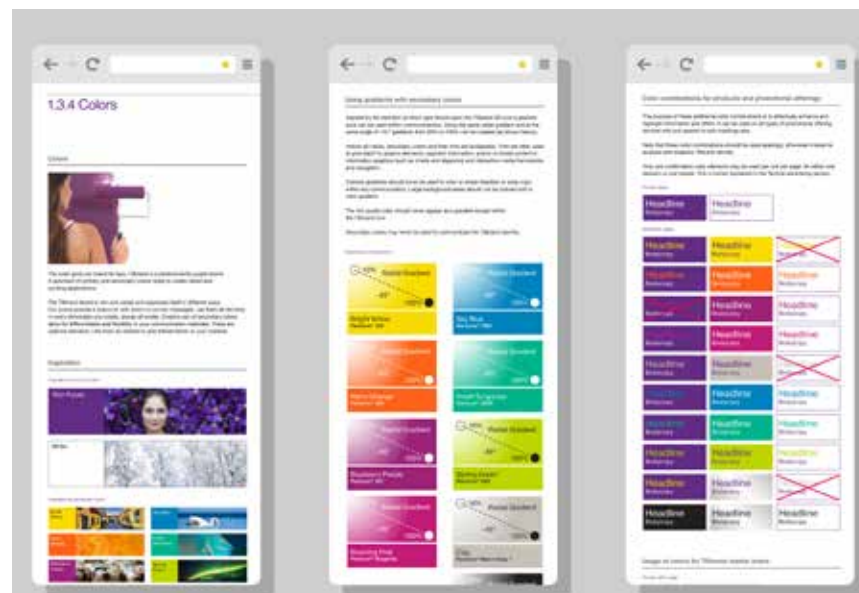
1.3.4 Colors

Colours

Inspiration

Using gradients with secondary colors

Color combinations for products and promotional offerings

Headline
Headline
Headline
Headline
Headline
Headline
Headline
Headline
Headline
Headline
Headline
Headline
Headline
Headline
Headline
Headline
Headline
Headline
Headline
Headline
Headline
Headline
Headline
Headline
Headline
Headline
Headline
Headline
Headline

Radial Gradient
Radial Gradient
Radial Gradient
Radial Gradient
Radial Gradient
Radial Gradient
Radial Gradient
Radial Gradient

Bright Yellow
Sky Blue
Warm Orange
Fresh Turquoise
Raspberry Purple
Spring Green
Beaming Pink
Chic